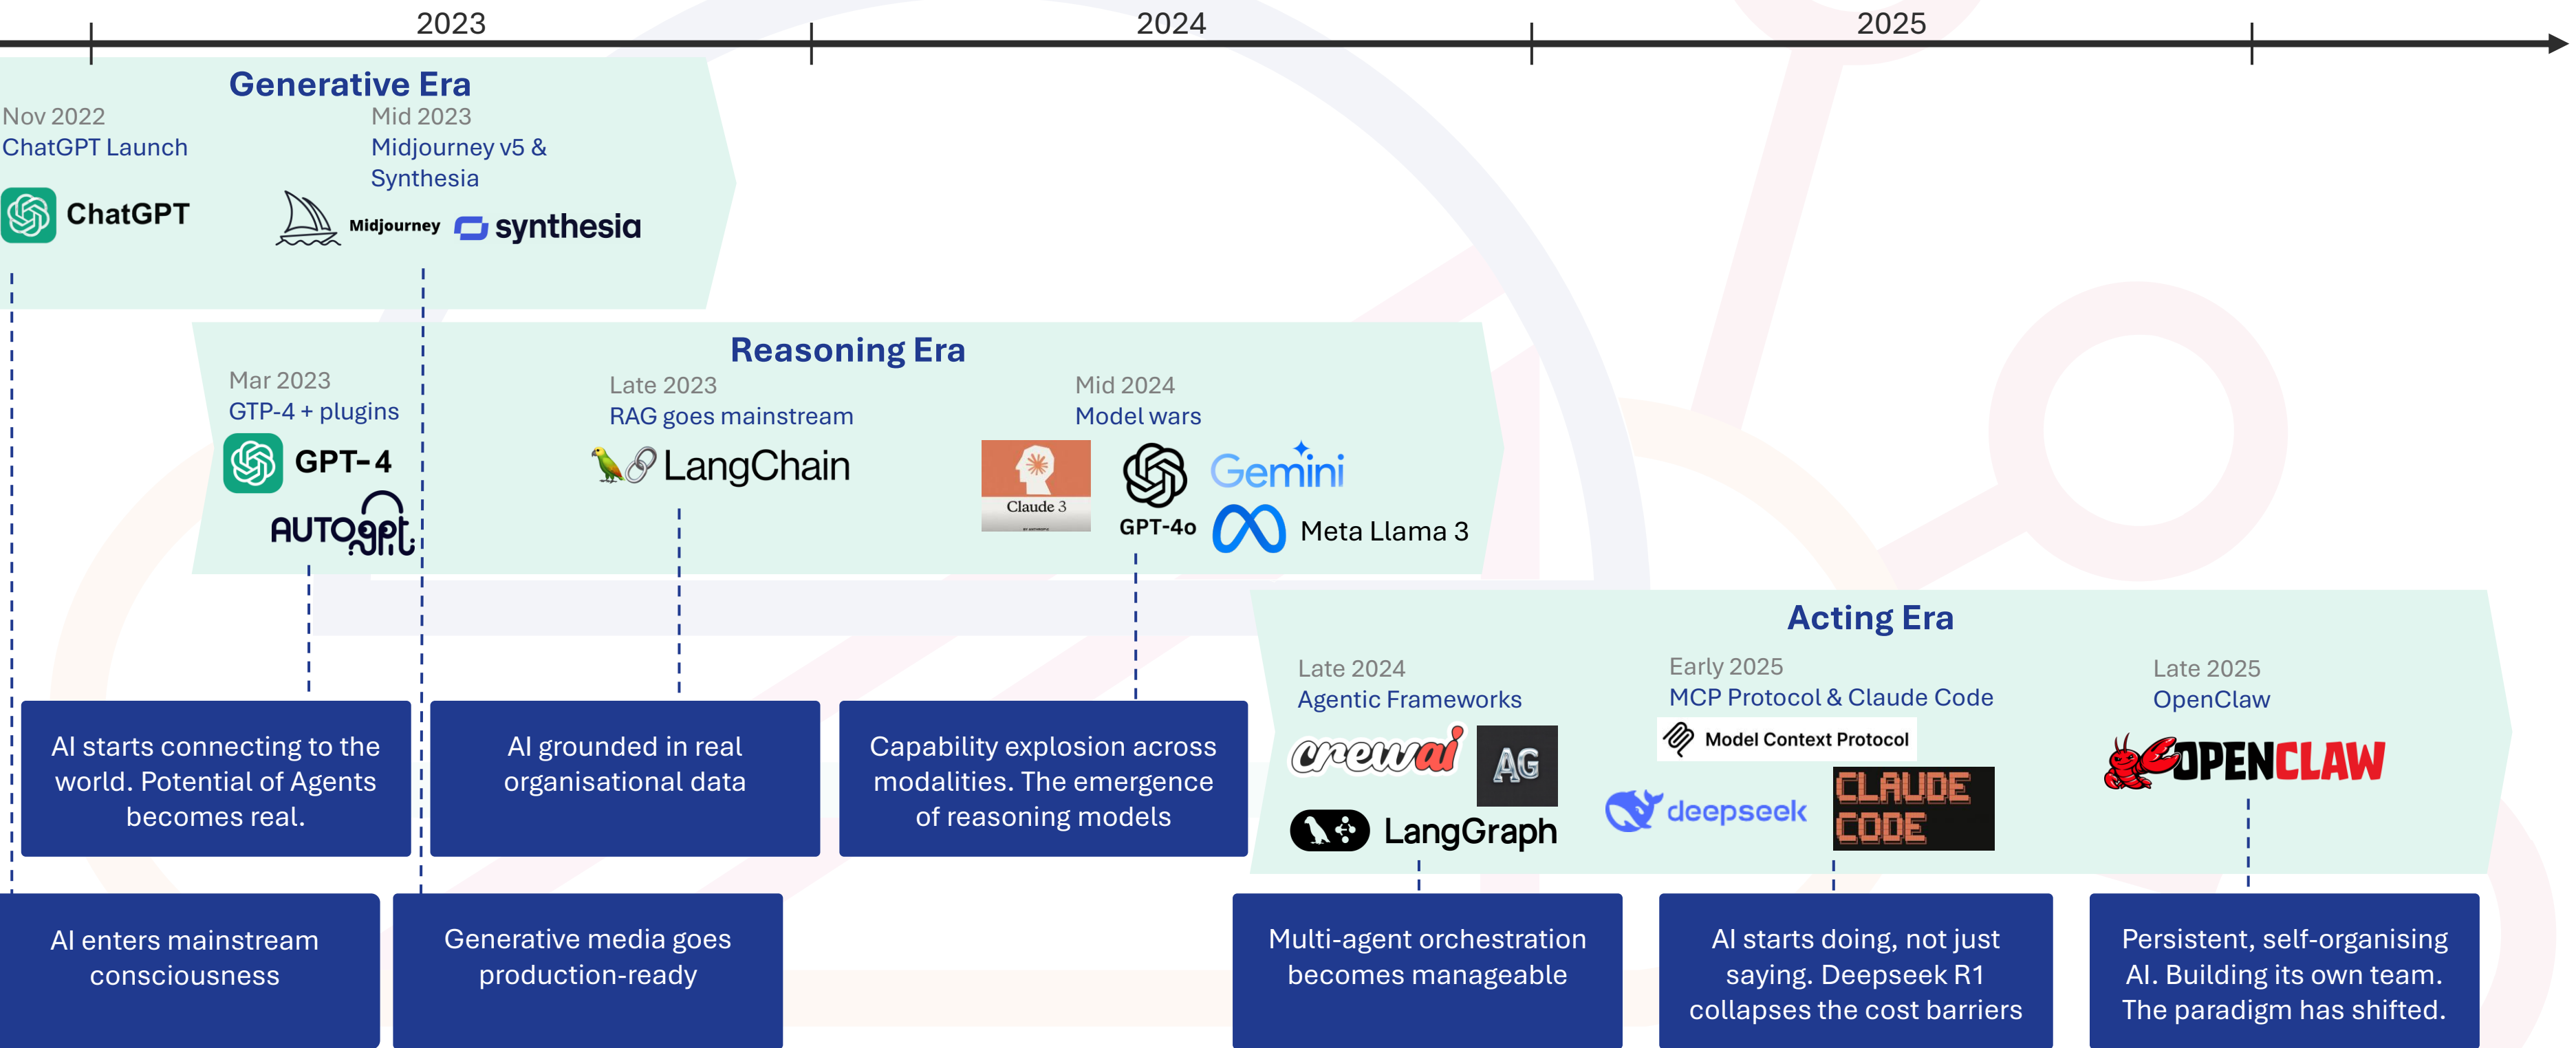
2023

2024

2025

Generative Era

Nov 2022
ChatGPT Launch

ChatGPT

Mid 2023
Midjourney v5 & Synthesia

Midjourney synthesia

Reasoning Era

Mar 2023
GTP-4 + plugins

GPT-4

AUTOgpt

Late 2023
RAG goes mainstream

LangChain

Mid 2024
Model wars

Claude 3

GPT-4o

Gemini

Meta Llama 3

Acting Era

Late 2024
Agentic Frameworks

crewai

AG

LangGraph

Early 2025
MCP Protocol & Claude Code

Model Context Protocol

deepseek

CLAUDE CODE

Late 2025
OpenClaw

OPENCLAW

AI starts connecting to the world. Potential of Agents becomes real.

AI grounded in real organisational data

Capability explosion across modalities. The emergence of reasoning models

AI enters mainstream consciousness

Generative media goes production-ready

Multi-agent orchestration becomes manageable

AI starts doing, not just saying. Deepseek R1 collapses the cost barriers

Persistent, self-organising AI. Building its own team. The paradigm has shifted.